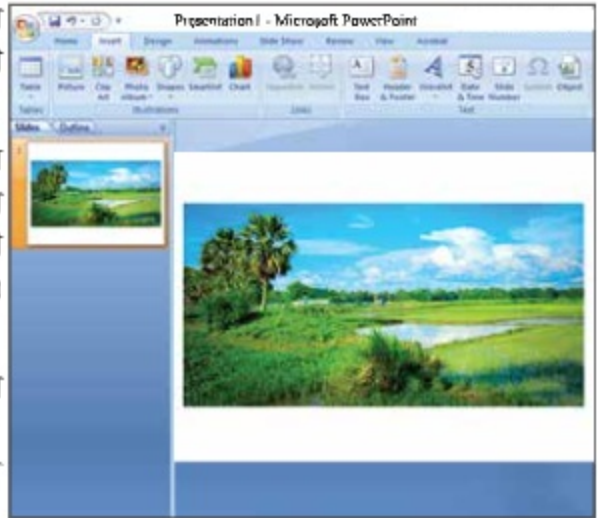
Presentation1 - Microsoft PowerPoint

Home Insert Design Animations Slide Show Review View Acrobat

Table Picture Clip Art Photo Album Shapes SmartArt Chart Hyperlink Action Text Box Header & Footer WordArt Date & Time Slide Number Symbol Object

Tables Illustrations Links Text

Slides Outline

1